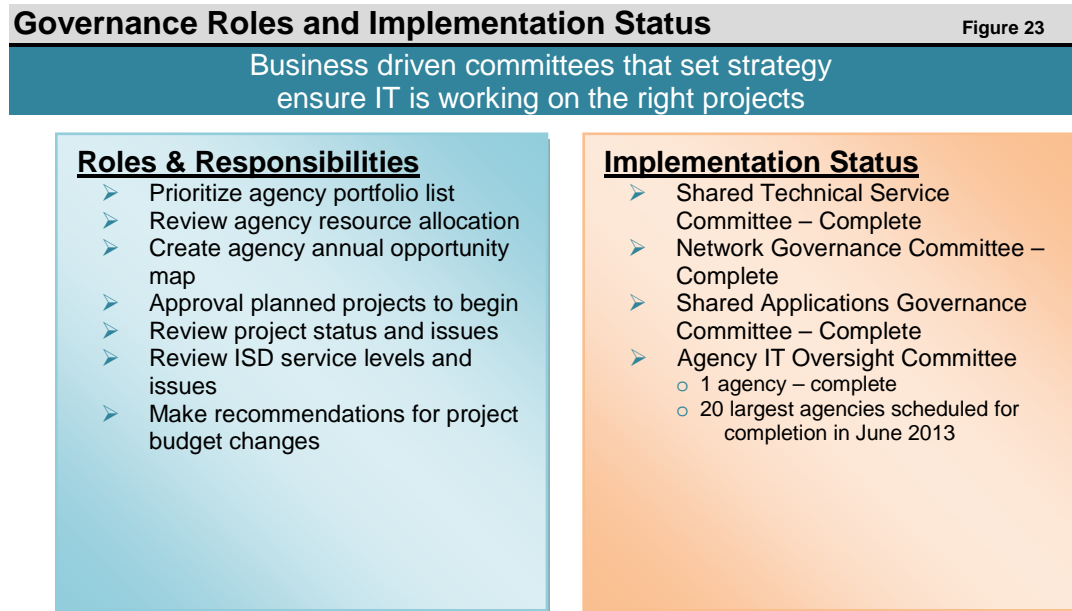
Governance Roles and Implementation Status

Figure 23

Business driven committees that set strategy ensure IT is working on the right projects

Roles & Responsibilities

- Prioritize agency portfolio list
- Review agency resource allocation
- Create agency annual opportunity map
- Approval planned projects to begin
- Review project status and issues
- Review ISD service levels and issues
- Make recommendations for project budget changes

Implementation Status

- Shared Technical Service Committee – Complete
- Network Governance Committee – Complete
- Shared Applications Governance Committee – Complete
- Agency IT Oversight Committee
  - 1 agency – complete
  - 20 largest agencies scheduled for completion in June 2013